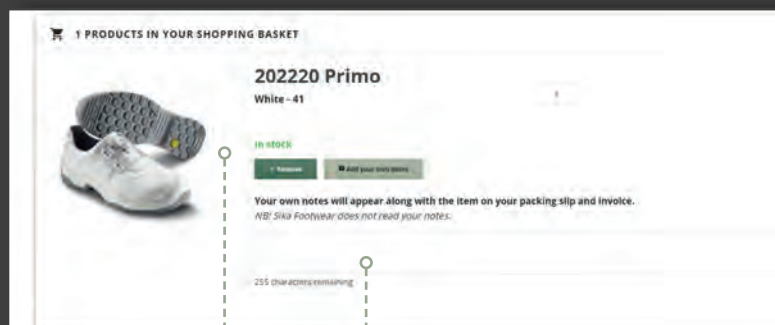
1 PRODUCTS IN YOUR SHOPPING BASKET

202220 Primo

White - 41

1

In stock

Remove

Add your own notes

Your own notes will appear along with the item on your packing slip and invoice.

NB! Sika Footwear does not read your notes.

255 characters remaining